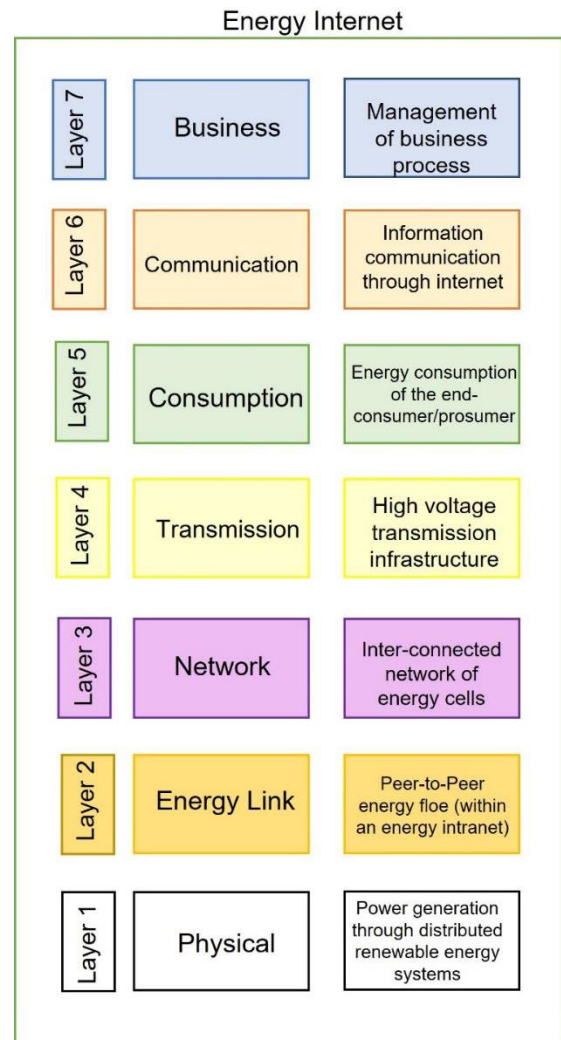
Energy Internet

| | | |
|---|---|---|
| Layer 7 | Business | Management of business process |
| Layer 6 | Communication | Information communication through internet |
| Layer 5 | Consumption | Energy consumption of the end-consumer/prosumer |
| Layer 4 | Transmission | High voltage transmission infrastructure |
| Layer 3 | Network | Inter-connected network of energy cells |
| Layer 2 | Energy Link | Peer-to-Peer energy floe (within an energy intranet) |
| Layer 1 | Physical | Power generation through distributed renewable energy systems |